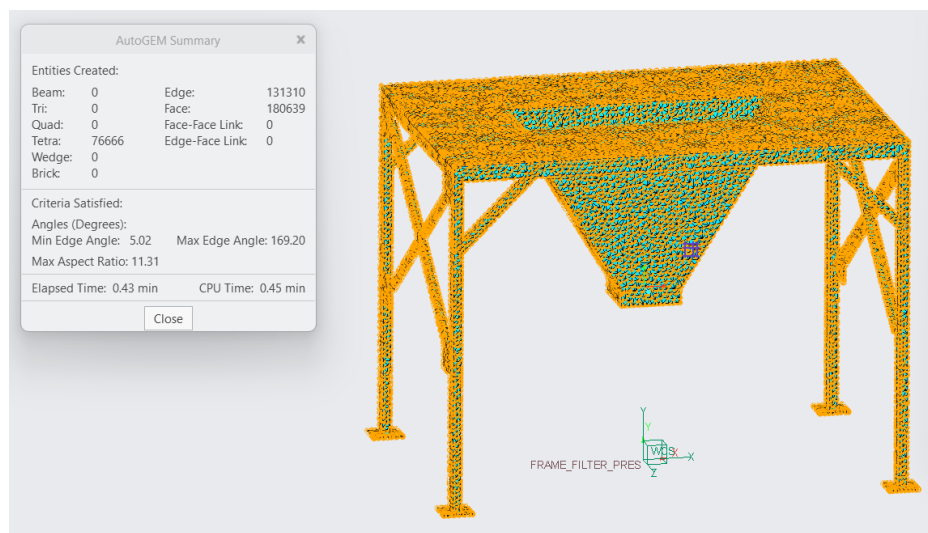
AutoGEM Summary ×

Entities Created:

| Beam: | 0 | Edge: | 131310 |
|---|---|---|---|
| Tri: | 0 | Face: | 180639 |
| Quad: | 0 | Face-Face Link: | 0 |
| Tetra: | 76666 | Edge-Face Link: | 0 |
| Wedge: | 0 | | |
| Brick: | 0 | | |

Criteria Satisfied:

Angles (Degrees):

Min Edge Angle: 5.02 Max Edge Angle: 169.20

Max Aspect Ratio: 11.31

Elapsed Time: 0.43 min CPU Time: 0.45 min

Close

Y
WCS
X
Z
FRAME_FILTER_PRES